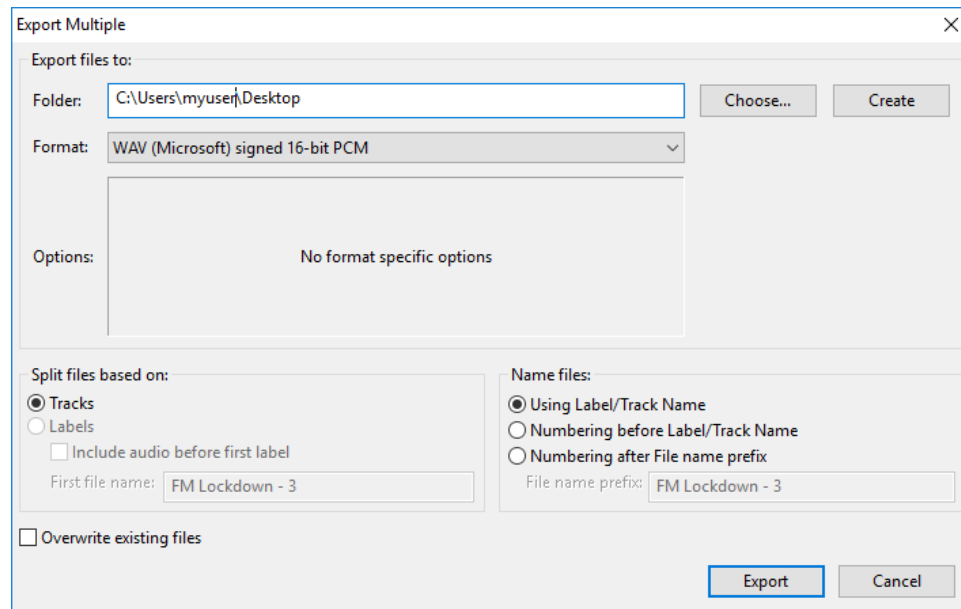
Export Multiple

Export files to:

Folder: C:\Users\myuser\Desktop

Choose...

Create

Format: WAV (Microsoft) signed 16-bit PCM

Options:

No format specific options

Split files based on:

Tracks

Labels

Include audio before first label

First file name: FM Lockdown - 3

Name files:

Using Label/Track Name

Numbering before Label/Track Name

Numbering after File name prefix

File name prefix: FM Lockdown - 3

Overwrite existing files

Export

Cancel